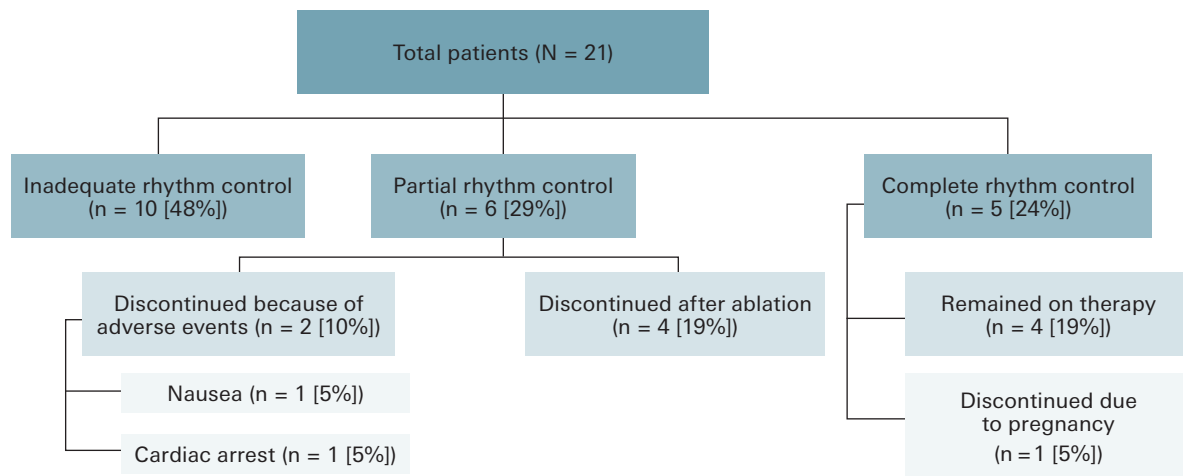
Total patients (N = 21)

Inadequate rhythm control (n = 10 [48%])

Partial rhythm control (n = 6 [29%])

Complete rhythm control (n = 5 [24%])

Discontinued because of adverse events (n = 2 [10%])

Discontinued after ablation (n = 4 [19%])

Remained on therapy (n = 4 [19%])

Nausea (n = 1 [5%])

Cardiac arrest (n = 1 [5%])

Discontinued due to pregnancy (n = 1 [5%])